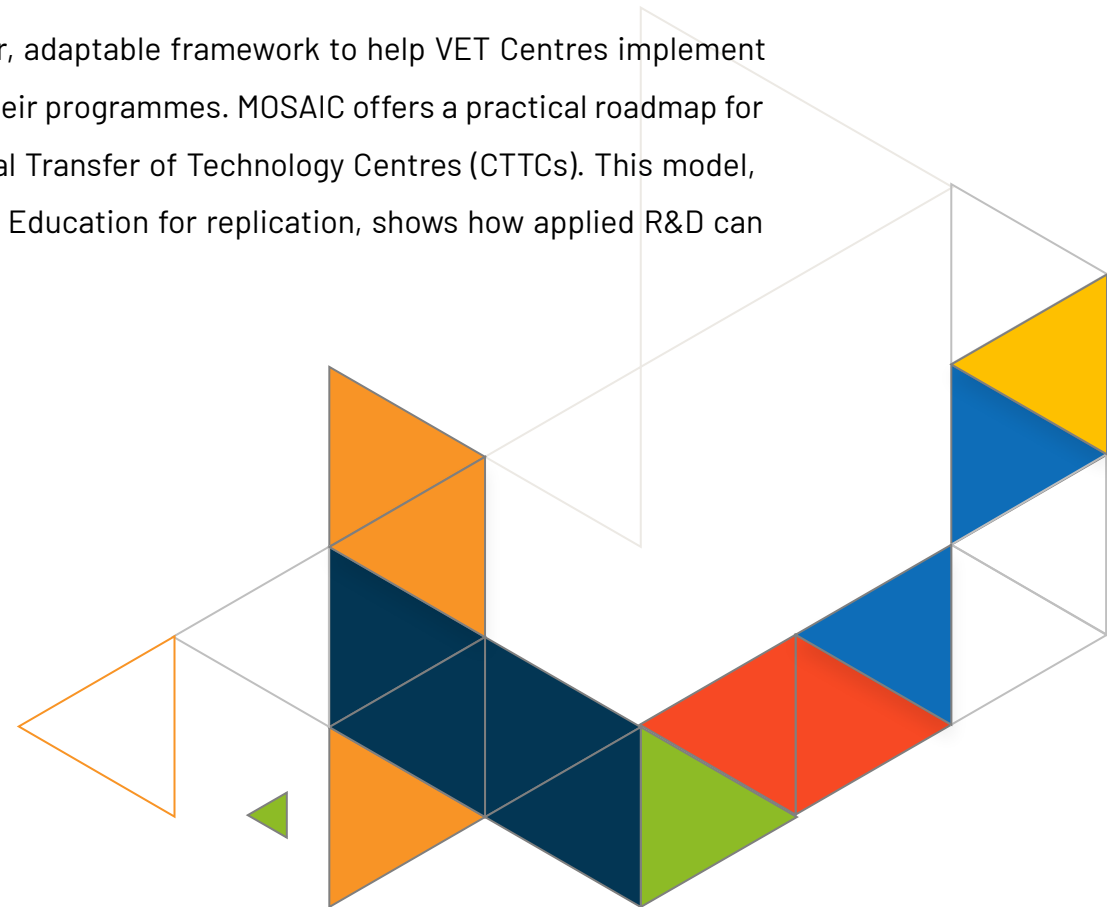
r, adaptable framework to help VET Centres implement eir programmes. MOSAIC offers a practical roadmap for al Transfer of Technology Centres (CTTCs). This model, Education for replication, shows how applied R&D can